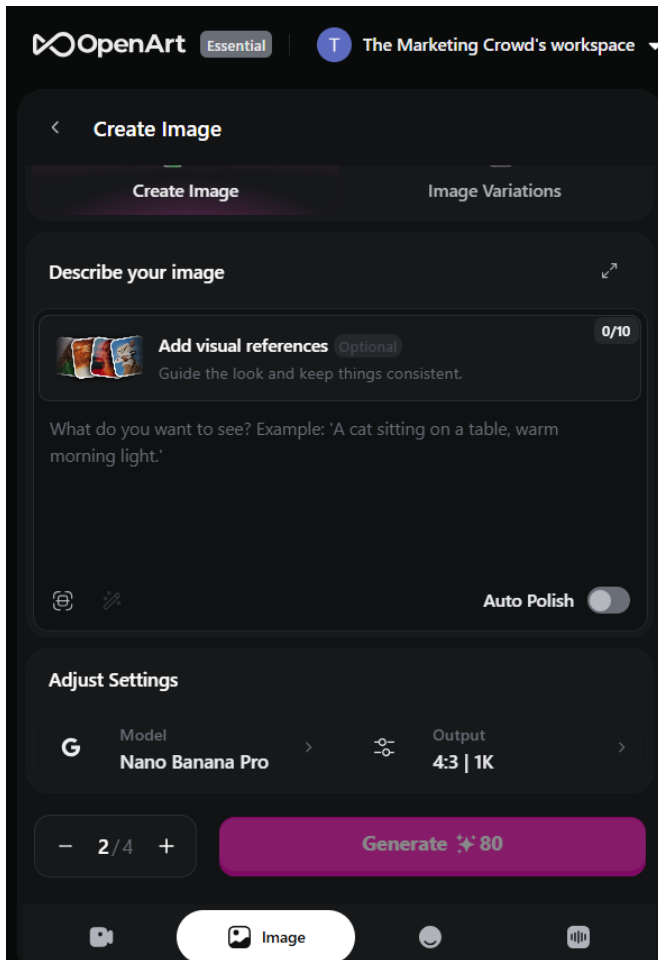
OpenArt Essential

T The Marketing Crowd's workspace

Create Image

Create Image

Image Variations

Describe your image

Add visual references Optional

Guide the look and keep things consistent.

0/10

What do you want to see? Example: 'A cat sitting on a table, warm morning light.'

Auto Polish

Adjust Settings

G

Model

Nano Banana Pro

Output

4:3 | 1K

− 2/4 +

Generate 80

Image